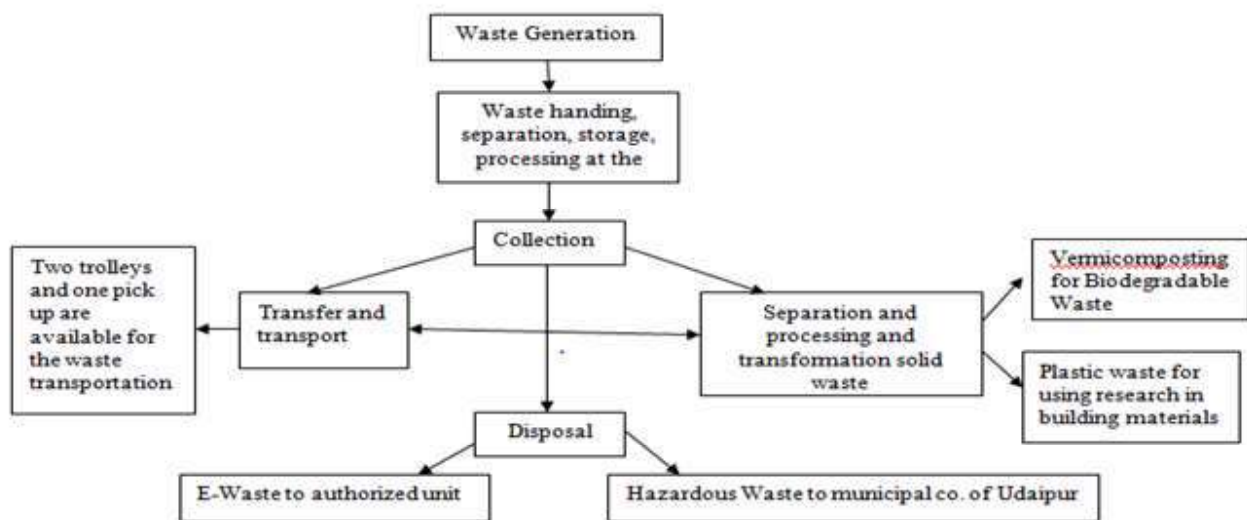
Waste Generation

Waste handing, separation, storage, processing at the

Collection

Two trolleys and one pick up are available for the waste transportation

Transfer and transport

Separation and processing and transformation solid waste

Vermicomposting for Biodegradable Waste

Plastic waste for using research in building materials

Disposal

E-Waste to authorized unit

Hazardous Waste to municipal co. of Udaipur